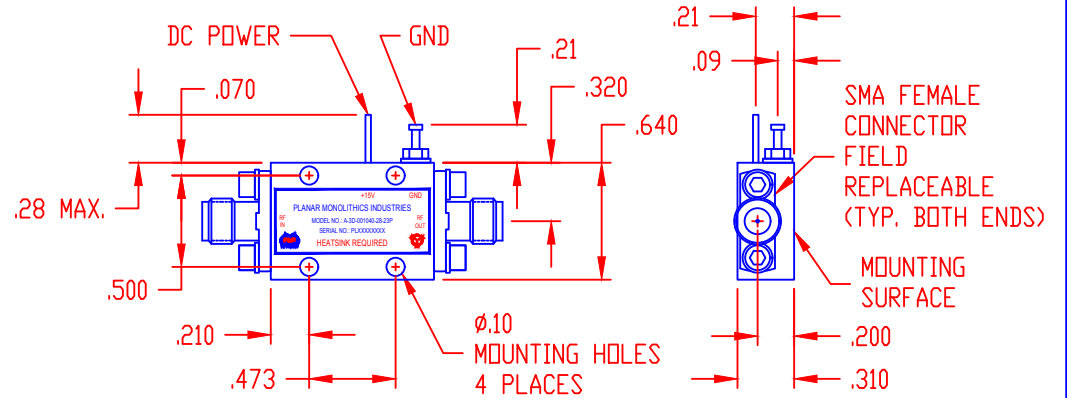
DC POWER
GND
.21
.070
.320
.640
.28 MAX.
.500
.210
.473
+15V
GND
PLANAR MONOLITHICS INDUSTRIES
RF IN
MODEL NO.: A-3D-001040-28-23P
SERIAL NO.: PLIXXXXXXX
RF OUT
HEATSINK REQUIRED
Ø.10
MOUNTING HOLES
4 PLACES
.21
.09
SMA FEMALE
CONNECTOR
FIELD
REPLACEABLE
(TYP. BOTH ENDS)
MOUNTING
SURFACE
.200
.310